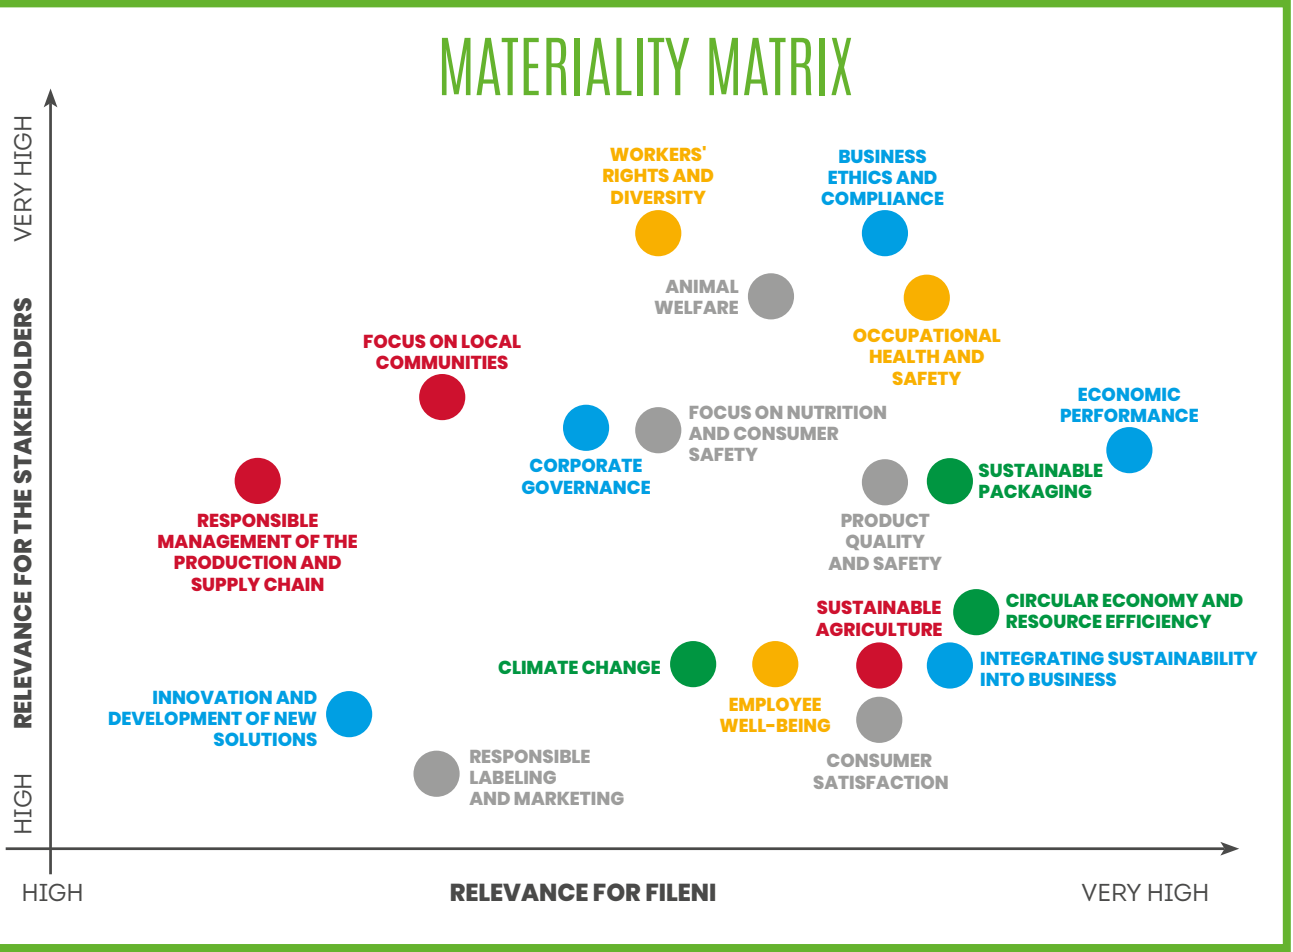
MATERIALITY MATRIX

VERY HIGH

RELEVANCE FOR THE STAKEHOLDERS

HIGH

WORKERS' RIGHTS AND DIVERSITY

BUSINESS ETHICS AND COMPLIANCE

ANIMAL WELFARE

OCCUPATIONAL HEALTH AND SAFETY

FOCUS ON LOCAL COMMUNITIES

ECONOMIC PERFORMANCE

FOCUS ON NUTRITION AND CONSUMER SAFETY

CORPORATE GOVERNANCE

SUSTAINABLE PACKAGING

RESPONSIBLE MANAGEMENT OF THE PRODUCTION AND SUPPLY CHAIN

PRODUCT QUALITY AND SAFETY

SUSTAINABLE AGRICULTURE

CIRCULAR ECONOMY AND RESOURCE EFFICIENCY

CLIMATE CHANGE

INTEGRATING SUSTAINABILITY INTO BUSINESS

EMPLOYEE WELL-BEING

INNOVATION AND DEVELOPMENT OF NEW SOLUTIONS

CONSUMER SATISFACTION

RESPONSIBLE LABELING AND MARKETING

HIGH

RELEVANCE FOR FILENI

VERY HIGH